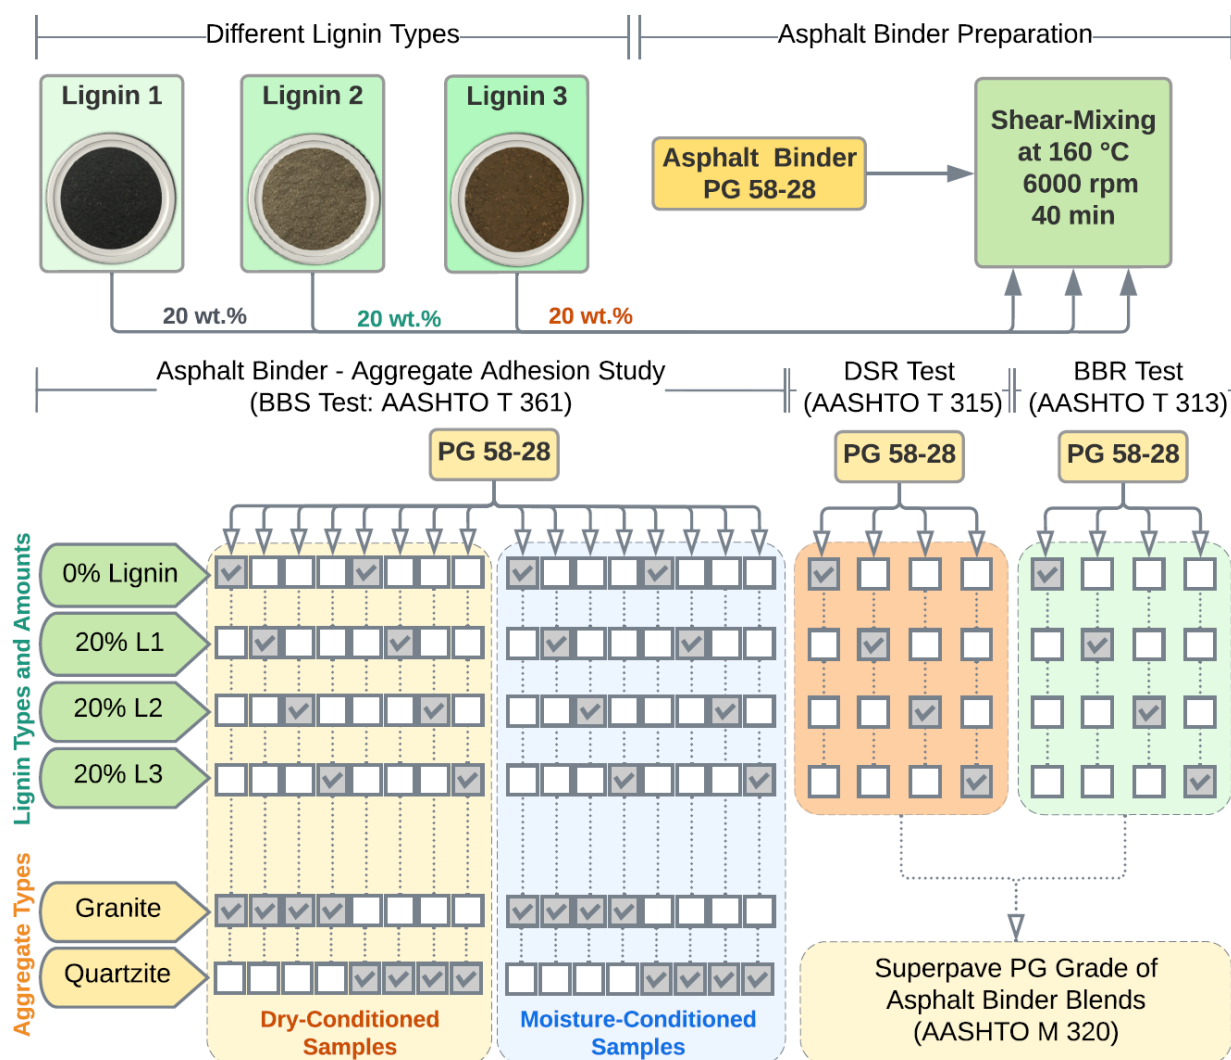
Different Lignin Types

Asphalt Binder Preparation

Lignin 1

Lignin 2

Lignin 3

Asphalt Binder PG 58-28

Shear-Mixing at 160 °C 6000 rpm 40 min

20 wt.%

20 wt.%

20 wt.%

Asphalt Binder - Aggregate Adhesion Study (BBS Test: AASHTO T 361)

DSR Test (AASHTO T 315)

BBR Test (AASHTO T 313)

PG 58-28

PG 58-28

PG 58-28

Lignin Types and Amounts

0% Lignin

20% L1

20% L2

20% L3

Aggregate Types

Granite

Quartzite

Dry-Conditioned Samples

Moisture-Conditioned Samples

Superpave PG Grade of Asphalt Binder Blends (AASHTO M 320)